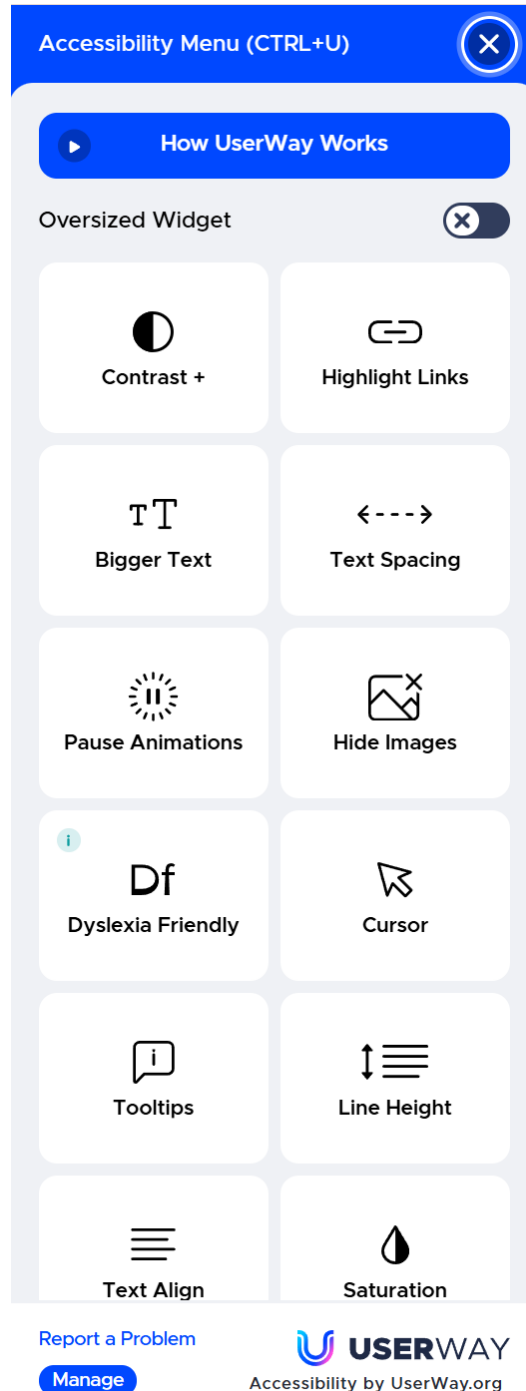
Accessibility Menu (CTRL+U)

How UserWay Works

Oversized Widget

Contrast +

Highlight Links

Bigger Text

Text Spacing

Pause Animations

Hide Images

i

Df

Dyslexia Friendly

Cursor

Tooltips

Line Height

Text Align

Saturation

Report a Problem

Manage

USERWAY

Accessibility by UserWay.org